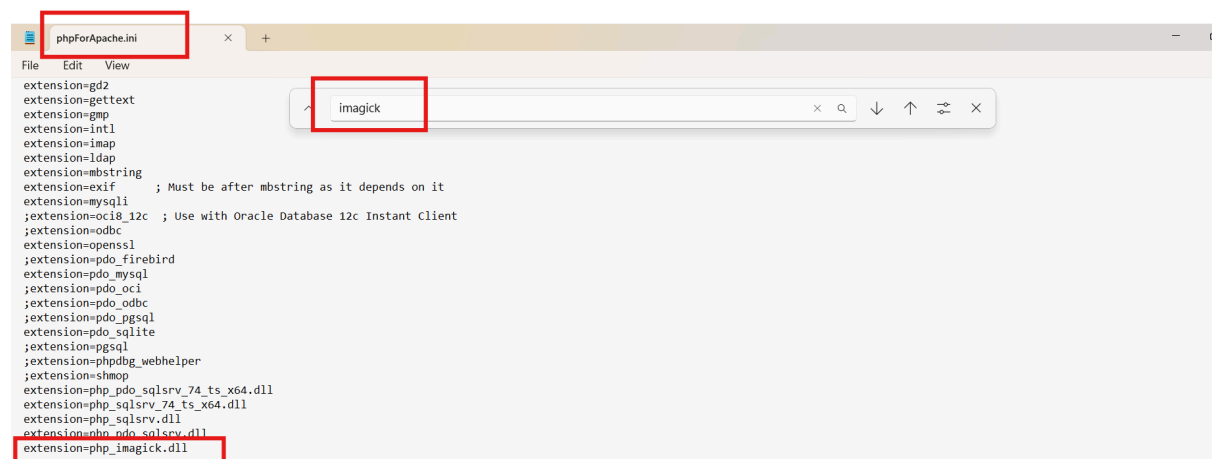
phpForApache.ini
×
+

File Edit View

imagick

extension=gd2
extension=gettext
extension=gmp
extension=intl
extension=imap
extension=ldap
extension=mbstring
extension=exif      ; Must be after mbstring as it depends on it
extension=mysqli
;extension=oci8_12c  ; Use with Oracle Database 12c Instant Client
;extension=odbc
extension=openssl
;extension=pdo_firebird
extension=pdo_mysql
;extension=pdo_oci
;extension=pdo_odbc
;extension=pdo_pgsql
extension=pdo_sqlite
;extension=pgsql
;extension=phpdbg_webhelper
;extension=shmop
extension=php_pdo_sqlsrv_74_ts_x64.dll
extension=php_sqlsrv_74_ts_x64.dll
extension=php_sqlsrv.dll
extension=php_pdo_sqlsrv.dll
extension=php_imagick.dll